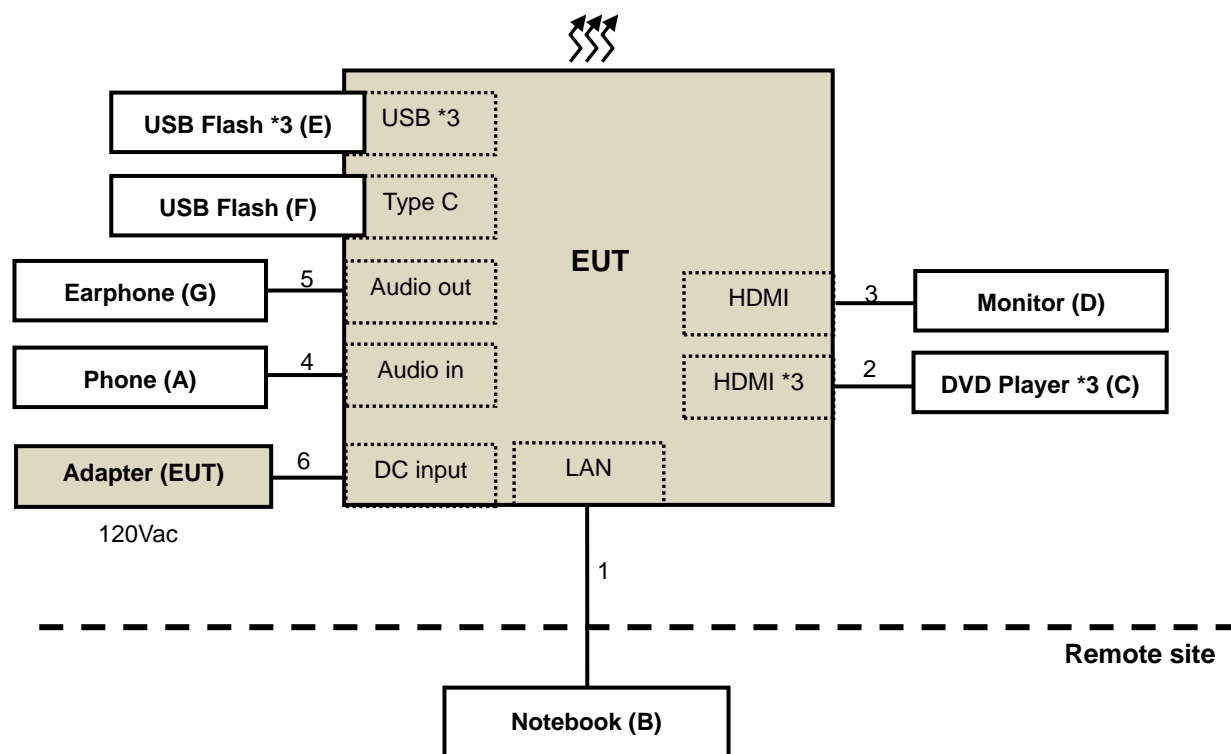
USB Flash *3 (E)
USB *3
USB Flash (F)
Type C
EUT
Earphone (G)
5
Audio out
HDMI
3
Monitor (D)
Phone (A)
4
Audio in
HDMI *3
2
DVD Player *3 (C)
Adapter (EUT)
6
DC input
LAN
120Vac
1
Remote site
Notebook (B)